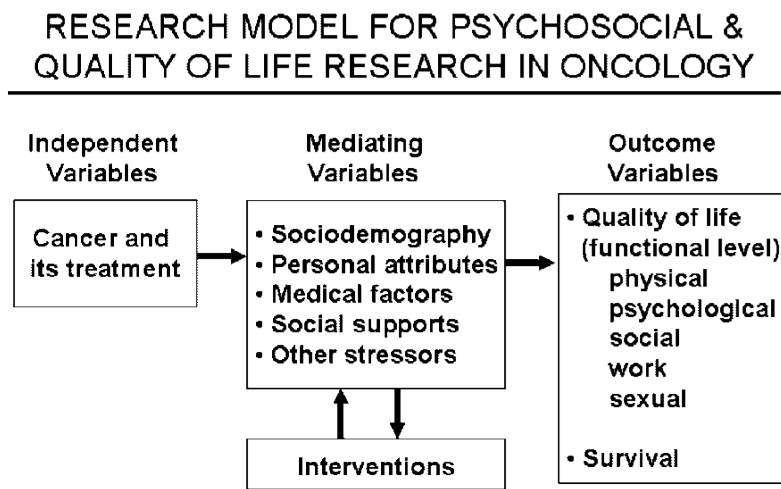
RESEARCH MODEL FOR PSYCHOSOCIAL & QUALITY OF LIFE RESEARCH IN ONCOLOGY

Independent Variables

Cancer and its treatment

Mediating Variables

• Sociodemography
• Personal attributes
• Medical factors
• Social supports
• Other stressors

Interventions

Outcome Variables

• Quality of life (functional level)
physical
psychological
social
work
sexual

• Survival